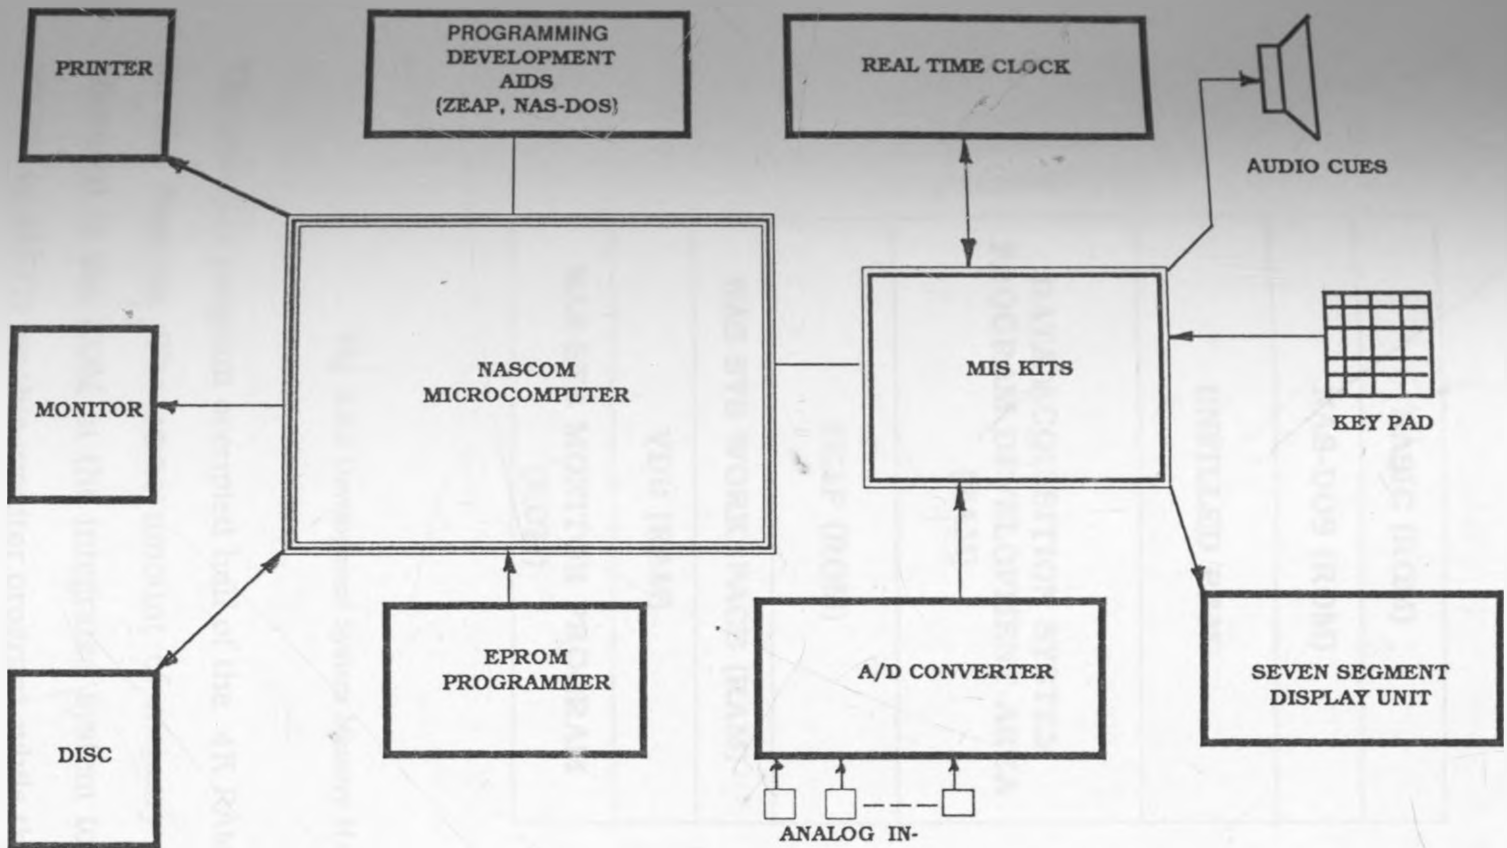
PRINTER

PROGRAMMING DEVELOPMENT AIDS (ZEAP, NAS-DOS)

REAL TIME CLOCK

AUDIO CUES

MONITOR

NASCOM MICROCOMPUTER

MIS KITS

KEY PAD

DISC

EPROM PROGRAMMER

A/D CONVERTER

SEVEN SEGMENT DISPLAY UNIT

ANALOG IN-